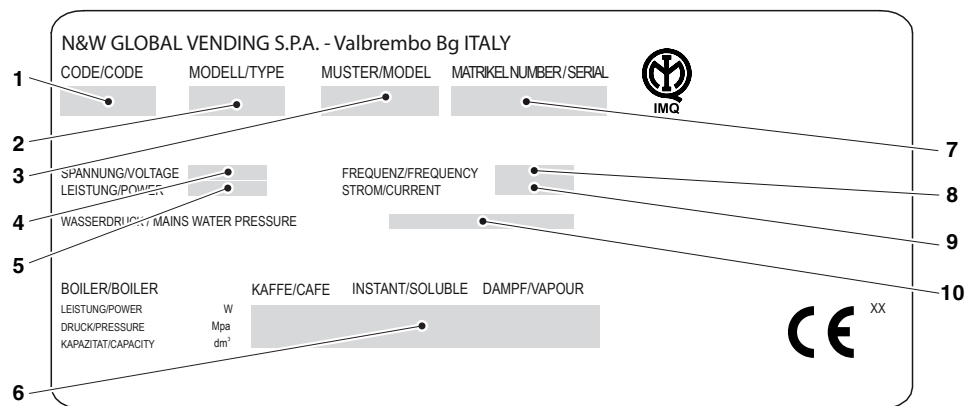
N&W GLOBAL VENDING S.P.A. - Valbrembo Bg ITALY

CODE/CODE MODELL/TYPE MUSTER/MODEL MATRIKEL NUMBER/SERIAL

IMQ

1
2
3
7

SPANNUNG/VOLTAGE
LEISTUNG/POWER

FREQUENZ/FREQUENCY
STROM/CURRENT

4
5
8
9

WASSERDRUCK / MAINS WATER PRESSURE

10

BOILER/BOILER KAFFE/CAFE INSTANT/SOLUBLE DAMPF/VAPOUR

LEISTUNG/POWER W
DRUCK/PRESSURE Mpa
KAPAZITAT/CAPACITY $dm^3$

CE XX

6